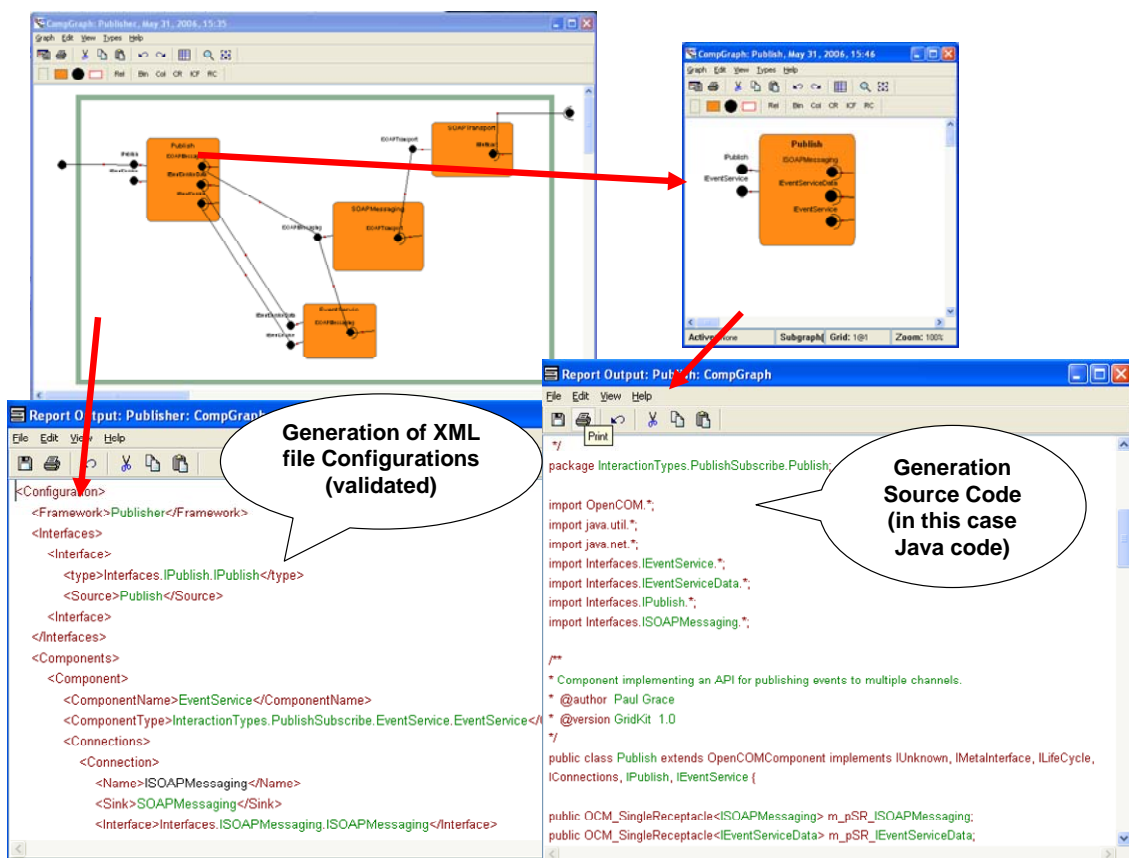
CompGraph: Publisher, May 31, 2006, 15:35

Graph Edit View Types Help

Rel Bin Col CR ICF RC

Publish

SOAPTransport

SOAPMessaging

CompGraph: Publish, May 31, 2006, 15:46

Graph Edit View Types Help

Rel Bin Col CR ICF RC

Publish

IPublish

IEventService

ISOAPMessaging

IEventServiceData

IEventService

Active: None | Subgraph | Grid: 1@1 | Zoom: 100%

Report Output: Publisher: CompGraph

File Edit View Help

Generation of XML file Configurations (validated)

<Configuration>
<Framework>Publisher</Framework>
<Interfaces>
<Interface>
<type>Interfaces.IPublish.IPublish</type>
<Source>Publish</Source>
<Interface>
</Interfaces>
<Components>
<Component>
<ComponentName>EventService</ComponentName>
<ComponentType>InteractionTypes.PublishSubscribe.EventService.EventService</
<Connections>
<Connection>
<Name>ISOAPMessaging</Name>
<Sink>SOAPMessaging</Sink>
<Interface>Interfaces.ISOAPMessaging.ISOAPMessaging</Interface>

Report Output: Publish: CompGraph

File Edit View Help

Print

Generation Source Code (in this case Java code)

*/
package InteractionTypes.PublishSubscribe.Publish;

import OpenCOM.*;
import java.util.*;
import java.net.*;
import Interfaces.IEventService.*;
import Interfaces.IEventServiceData.*;
import Interfaces.IPublish.*;
import Interfaces.ISOAPMessaging.*;

/**
* Component implementing an API for publishing events to multiple channels.
* @author Paul Grace
* @version GridKit 1.0
*/
public class Publish extends OpenCOMComponent implements IUnknown, IMetaInterface, ILifeCycle, IConnections, IPublish, IEventService {

public OCM_SingleReceptacle<ISOAPMessaging> m_pSR_ISOAPMessaging;
public OCM_SingleReceptacle<IEventServiceData> m_pSR_IEventServiceData;